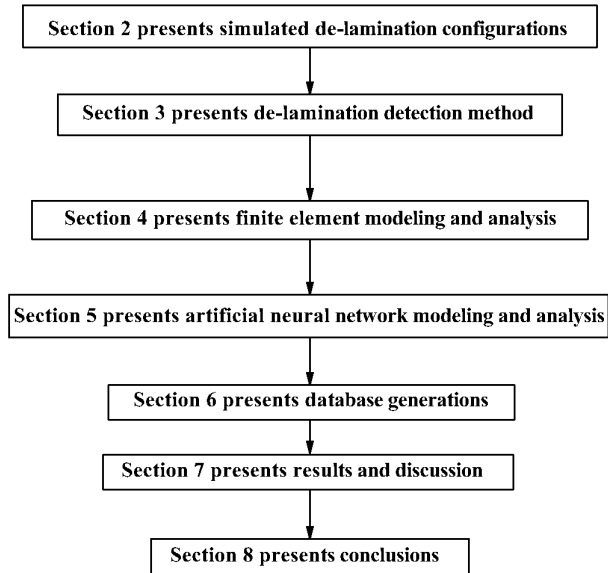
Section 2 presents simulated de-lamination configurations

Section 3 presents de-lamination detection method

Section 4 presents finite element modeling and analysis

Section 5 presents artificial neural network modeling and analysis

Section 6 presents database generations

Section 7 presents results and discussion

Section 8 presents conclusions